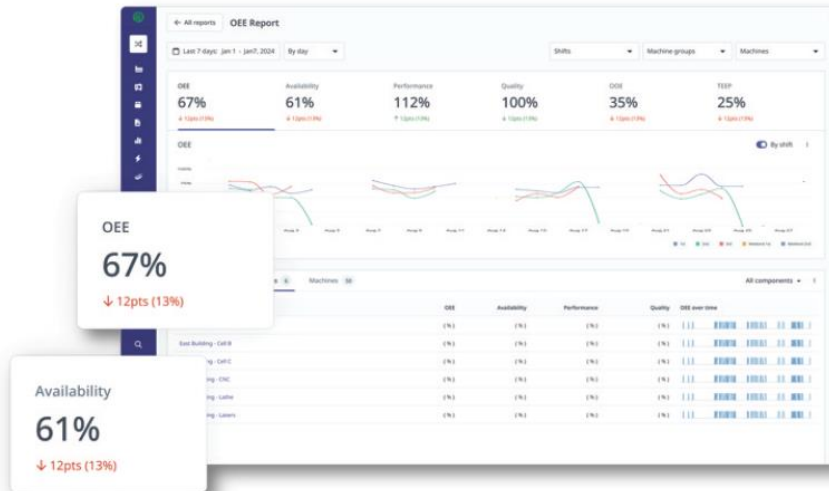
← All reports OEE Report

Last 7 days: Jan 1 - Jan7, 2024 By day

Shifts Machine groups Machines

OEE
67%
↓ 12pts (13%)

Availability
61%
↓ 12pts (13%)

Performance
112%
↑ 12pts (13%)

Quality
100%
↑ 12pts (13%)

OOE
35%
↓ 12pts (13%)

TEEP
25%
↓ 12pts (13%)

OEE

By shift

Machines 30

All components

OEE Availability Performance Quality OEE over time

East Building - Cell B
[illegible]ing - Cell C
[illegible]ing - CNC
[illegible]ing - Lathe
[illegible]ing - Lasers

OEE
67%
↓ 12pts (13%)

Availability
61%
↓ 12pts (13%)